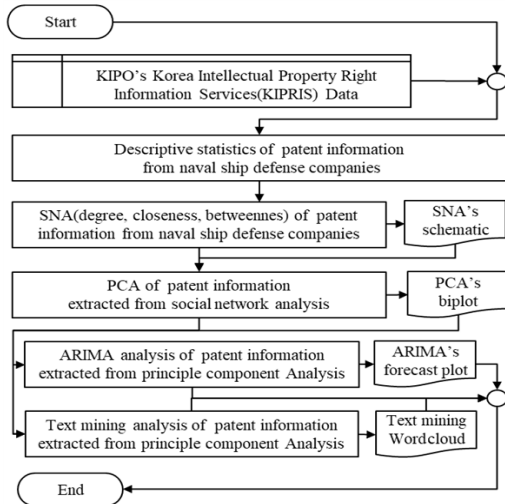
Start

KIPO's Korea Intellectual Property Right Information Services(KIPRIS) Data

Descriptive statistics of patent information from naval ship defense companies

SNA(degree, closeness, betweennes) of patent information from naval ship defense companies

SNA's schematic

PCA of patent information extracted from social network analysis

PCA's biplot

ARIMA analysis of patent information extracted from principle component Analysis

ARIMA's forecast plot

Text mining analysis of patent information extracted from principle component Analysis

Text mining Wordcloud

End